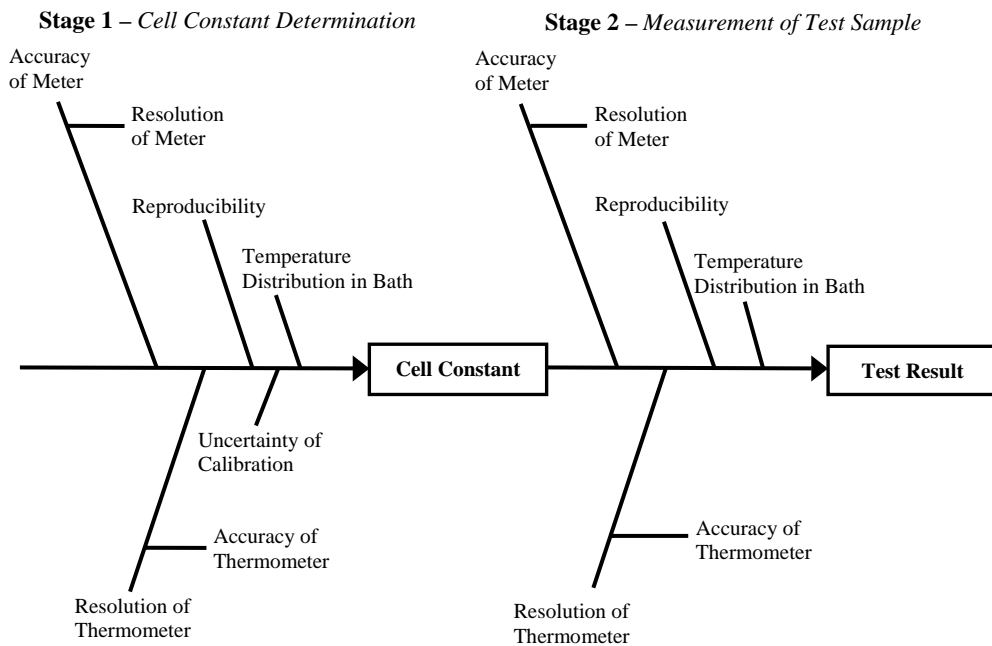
**Stage 1** – *Cell Constant Determination*

Accuracy of Meter

Resolution of Meter

Reproducibility

Temperature Distribution in Bath

Cell Constant

Uncertainty of Calibration

Accuracy of Thermometer

Resolution of Thermometer

**Stage 2** – *Measurement of Test Sample*

Accuracy of Meter

Resolution of Meter

Reproducibility

Temperature Distribution in Bath

Test Result

Accuracy of Thermometer

Resolution of Thermometer